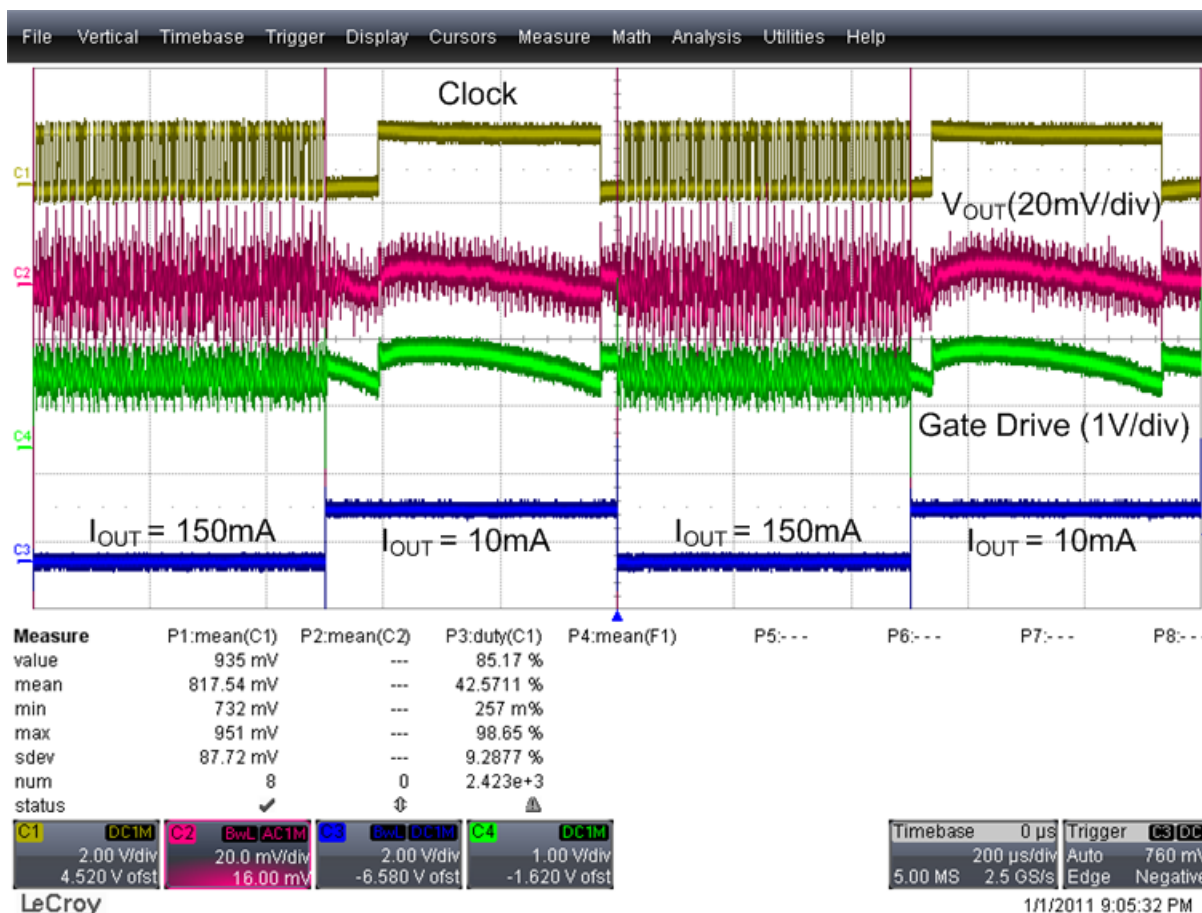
File Vertical Timebase Trigger Display Cursors Measure Math Analysis Utilities Help

Clock

C1

$V_{OUT}$(20mV/div)

C2

C4

Gate Drive (1V/div)

C3

$I_{OUT}$ = 150mA

$I_{OUT}$ = 10mA

$I_{OUT}$ = 150mA

$I_{OUT}$ = 10mA

| Measure | P1:mean(C1) | P2:mean(C2) | P3:duty(C1) | P4:mean(F1) | P5:- - - | P6:- - - | P7:- - - | P8:- - |
|---|---|---|---|---|---|---|---|---|
| value | 935 mV | --- | 85.17 % | | | | | |
| mean | 817.54 mV | --- | 42.5711 % | | | | | |
| min | 732 mV | --- | 257 m% | | | | | |
| max | 951 mV | --- | 98.65 % | | | | | |
| sdev | 87.72 mV | --- | 9.2877 % | | | | | |
| num | 8 | 0 | 2.423e+3 | | | | | |
| status | ✔ | ⇳ | ⚠ | | | | | |

C1 DC1M 2.00 V/div 4.520 V ofst

C2 BwL AC1M 20.0 mV/div 16.00 mV

C3 BwL DC1M 2.00 V/div -6.580 V ofst

C4 DC1M 1.00 V/div -1.620 V ofst

Timebase 0 µs 200 µs/div 5.00 MS 2.5 GS/s

Trigger C3 DC Auto 760 mV Edge Negative

LeCroy

1/1/2011 9:05:32 PM